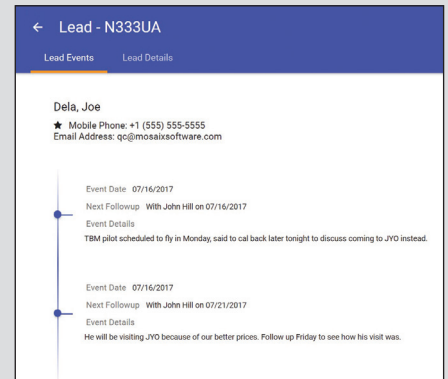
← Lead - N333UA

Lead Events Lead Details

Dela, Joe

★ Mobile Phone: +1 (555) 555-5555
Email Address: qc@mosaixsoftware.com

Event Date 07/16/2017

Next Followup With John Hill on 07/16/2017

Event Details

TBM pilot scheduled to fly in Monday, said to cal back later tonight to discuss coming to JYO instead.

Event Date 07/16/2017

Next Followup With John Hill on 07/21/2017

Event Details

He will be visiting JYO because of our better prices. Follow up Friday to see how his visit was.